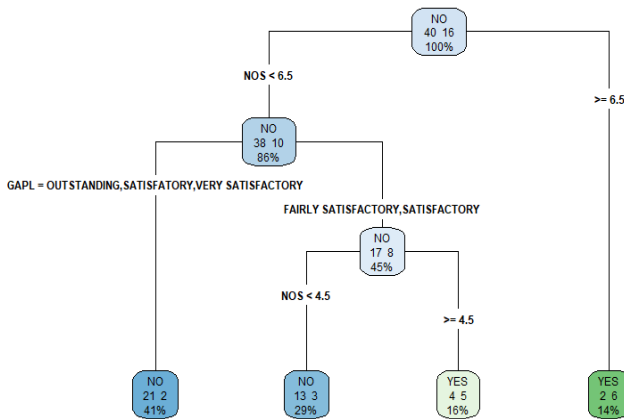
NO
40 16
100%

NOS < 6.5

>= 6.5

NO
38 10
86%

GAPL = OUTSTANDING,SATISFATORY,VERY SATISFACTORY

FAIRLY SATISFACTORY,SATISFACTORY

NO
17 8
45%

NOS < 4.5

>= 4.5

NO
21 2
41%

NO
13 3
29%

YES
4 5
16%

YES
2 6
14%